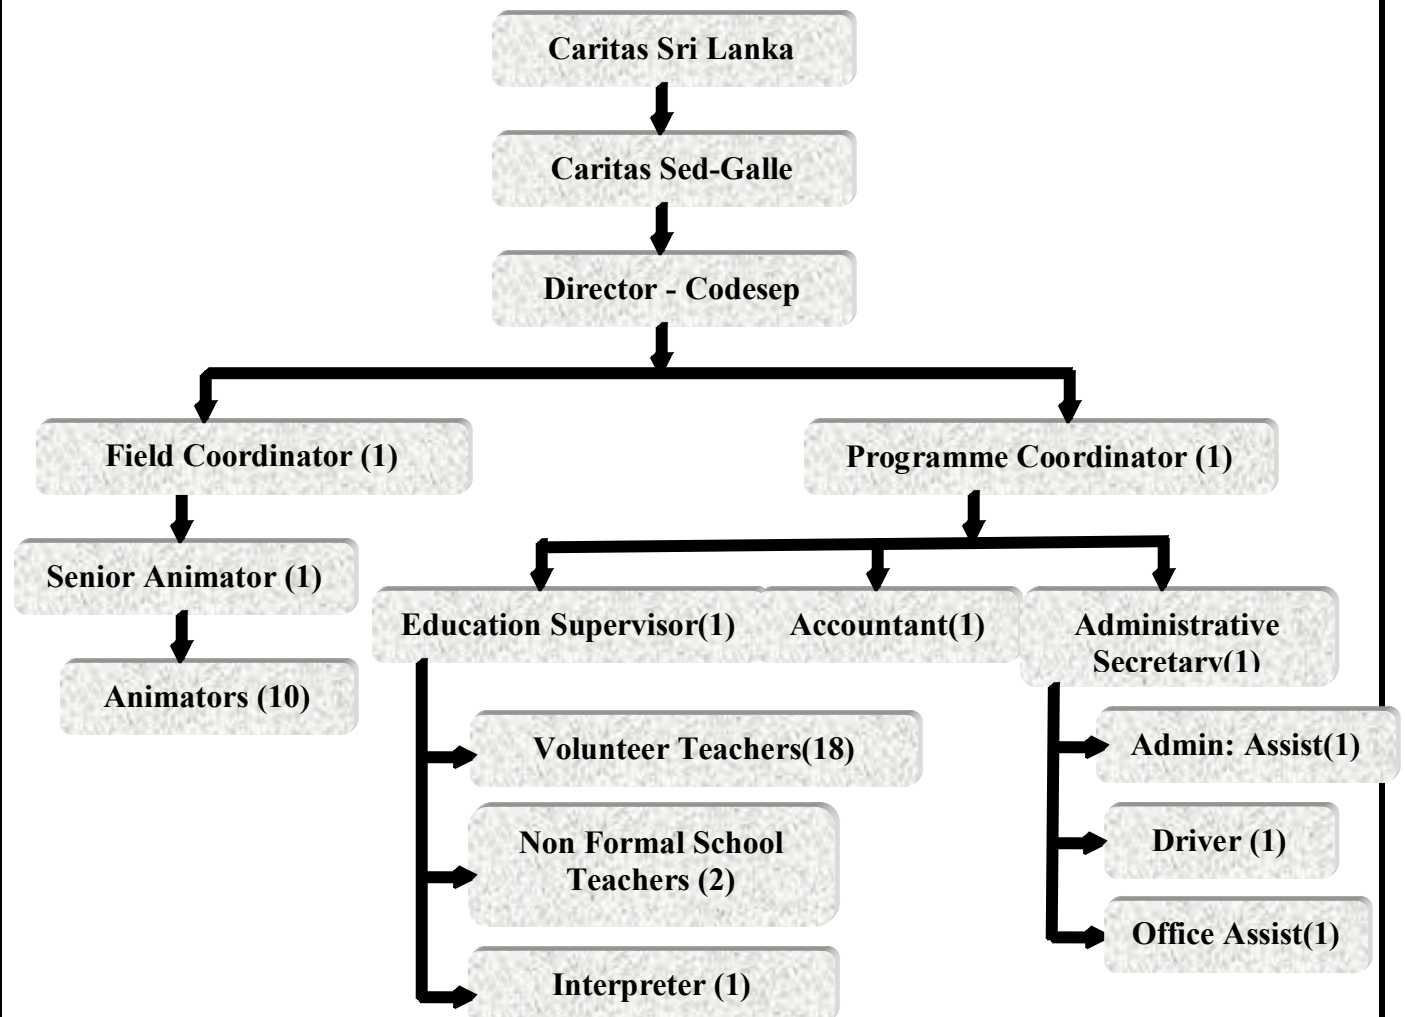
Caritas Sri Lanka

Caritas Sed-Galle

Director - Codesep

Field Coordinator (1)

Programme Coordinator (1)

Senior Animator (1)

Animators (10)

Education Supervisor(1)

Accountant(1)

Administrative Secretary(1)

Volunteer Teachers(18)

Non Formal School Teachers (2)

Interpreter (1)

Admin: Assist(1)

Driver (1)

Office Assist(1)